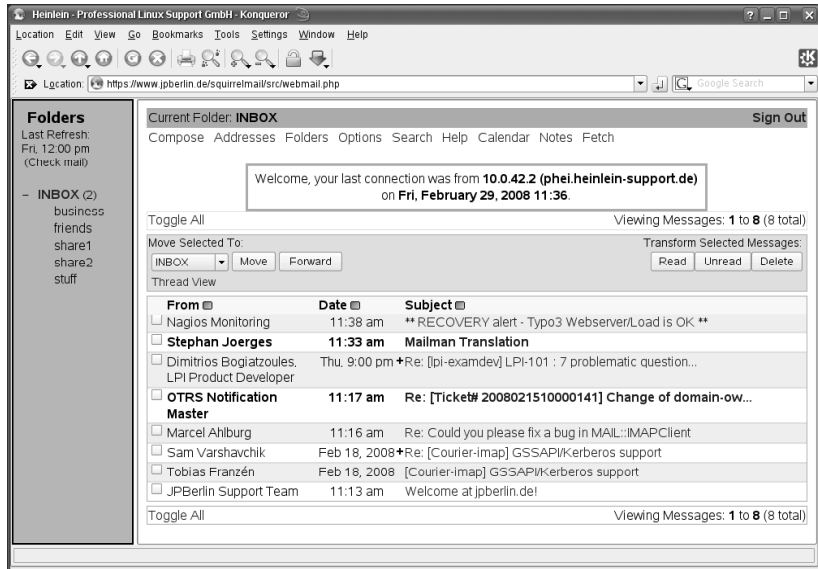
Heinlein - Professional Linux Support GmbH - Konqueror

Location Edit View Go Bookmarks Tools Settings Window Help

Location: https://www.jpberlin.de/squirrelmail/src/webmail.php

Google Search

Folders
Last Refresh: Fri, 12:00 pm
(Check mail)

– INBOX (2)
business
friends
share1
share2
stuff

Current Folder: INBOX

Sign Out

Compose Addresses Folders Options Search Help Calendar Notes Fetch

Welcome, your last connection was from 10.0.42.2 (phei.heinlein-support.de) on Fri, February 29, 2008 11:36.

Toggle All

Viewing Messages: 1 to 8 (8 total)

Move Selected To:

INBOX Move Forward

Thread View

Transform Selected Messages:

Read Unread Delete

| From | Date | Subject |
|---|---|---|
| Nagios Monitoring | 11:38 am | ** RECOVERY alert - Typo3 Webserver/Load is OK ** |
| Stephan Joerges | 11:33 am | Mailman Translation |
| Dimitrios Bogiatzoules, LPI Product Developer | Thu, 9:00 pm + | Re: [lpi-examdev] LPI-101 : 7 problematic question... |
| OTRS Notification Master | 11:17 am | Re: [Ticket# 2008021510000141] Change of domain-ow... |
| Marcel Ahlburg | 11:16 am | Re: Could you please fix a bug in MAIL::IMAPClient |
| Sam Varshavchik | Feb 18, 2008 + | Re: [Courier-imap] GSSAPI/Kerberos support |
| Tobias Franzén | Feb 18, 2008 | [Courier-imap] GSSAPI/Kerberos support |
| JPBerlin Support Team | 11:13 am | Welcome at jpberlin.de! |

Toggle All

Viewing Messages: 1 to 8 (8 total)